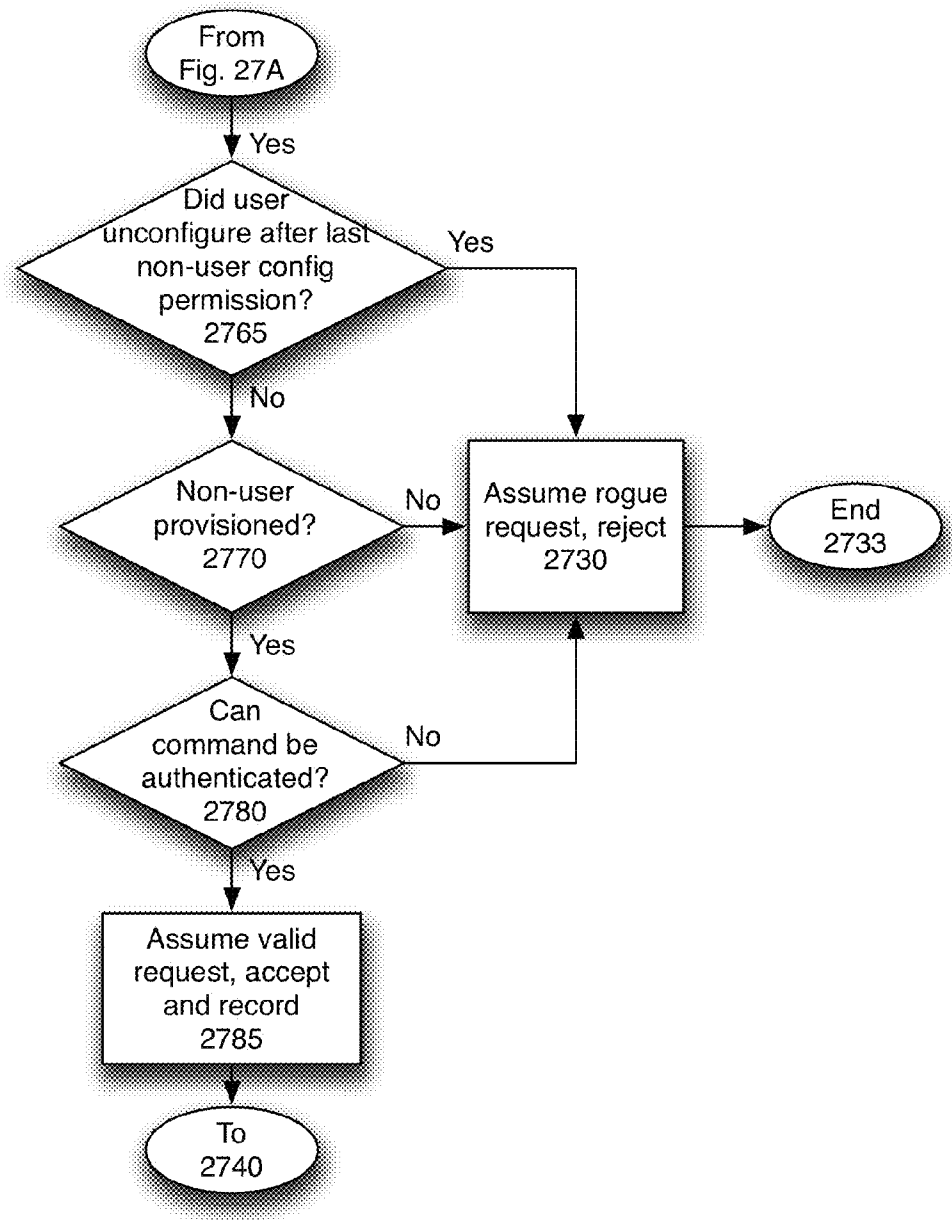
From Fig. 27A

Yes

Did user unconfigure after last non-user config permission? 2765

Yes

No

Non-user provisioned? 2770

No

Assume rogue request, reject 2730

End 2733

Yes

Can command be authenticated? 2780

No

Yes

Assume valid request, accept and record 2785

To 2740